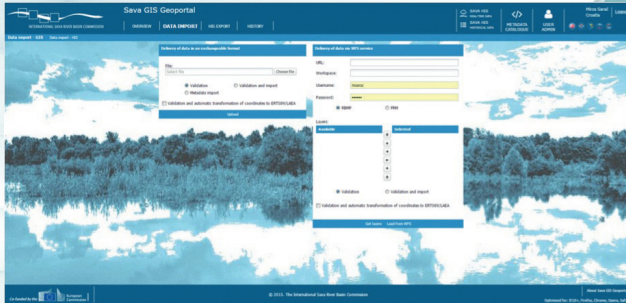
INTERNATIONAL SAVA RIVER BASIN COMMISSION

Sava GIS Geoportal

OVERVIEW DATA IMPORT WIS EXPORT HISTORY

SAVA HIS
SAVA HIS

METADATA CATALOGUE

USER ADMIN

Mirza Sarač
Croatia

Data import - GIS Data import - WIS

Delivery of data in an exchangeable format

File:
Select file Choose file

Validation
Validation and import
Metadata import

Validation and automatic transformation of coordinates to ERTS89/LAEA

Upload

Delivery of data via WFS service

URL:
Workspace:
Username: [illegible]
Password: ••••••

Layers:
Available Selected

Validation
Validation and import

Validation and automatic transformation of coordinates to ERTS89/LAEA

Get layers Load from WFS

Co-funded by the European Commission

© 2015. The International Sava River Basin Commission

About Sava GIS Geoportal
Optimised for: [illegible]